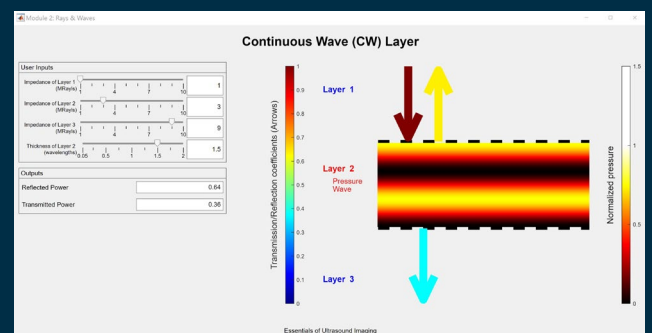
Module 2: Rays & Waves

Continuous Wave (CW) Layer

User Inputs

Impedance of Layer 1 (MRayls) 1 4 7 10 | 1

Impedance of Layer 2 (MRayls) 1 4 7 10 | 3

Impedance of Layer 3 (MRayls) 1 4 7 10 | 9

Thickness of Layer 2 (wavelengths) 0.05 0.5 1 1.5 2 | 1.5

Outputs

Reflected Power | 0.64

Transmitted Power | 0.36

Transmission/Reflection coefficients (Arrows)

1 0.9 0.8 0.7 0.6 0.5 0.4 0.3 0.2 0.1 0

Layer 1

Layer 2

Pressure Wave

Layer 3

Normalized pressure

1.5 1 0.5 0

Essentials of Ultrasound Imaging